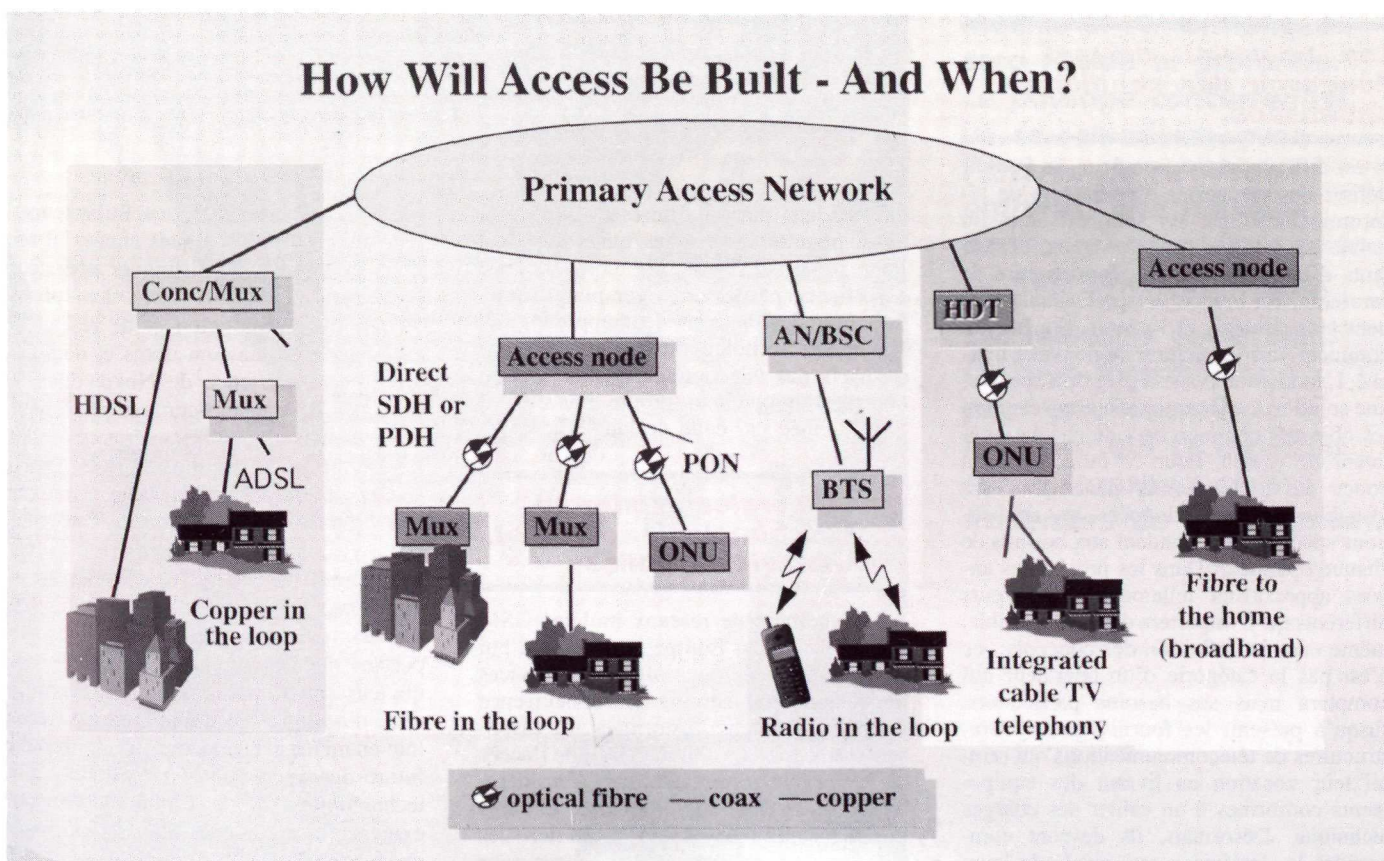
How Will Access Be Built - And When?

Primary Access Network

Conc/Mux

Mux

HDSL

ADSL

Copper in the loop

Access node

Direct SDH or PDH

PON

Mux

Mux

ONU

Fibre in the loop

AN/BSC

BTS

Radio in the loop

HDT

ONU

Integrated cable TV telephony

Access node

Fibre to the home (broadband)

optical fibre — coax — copper